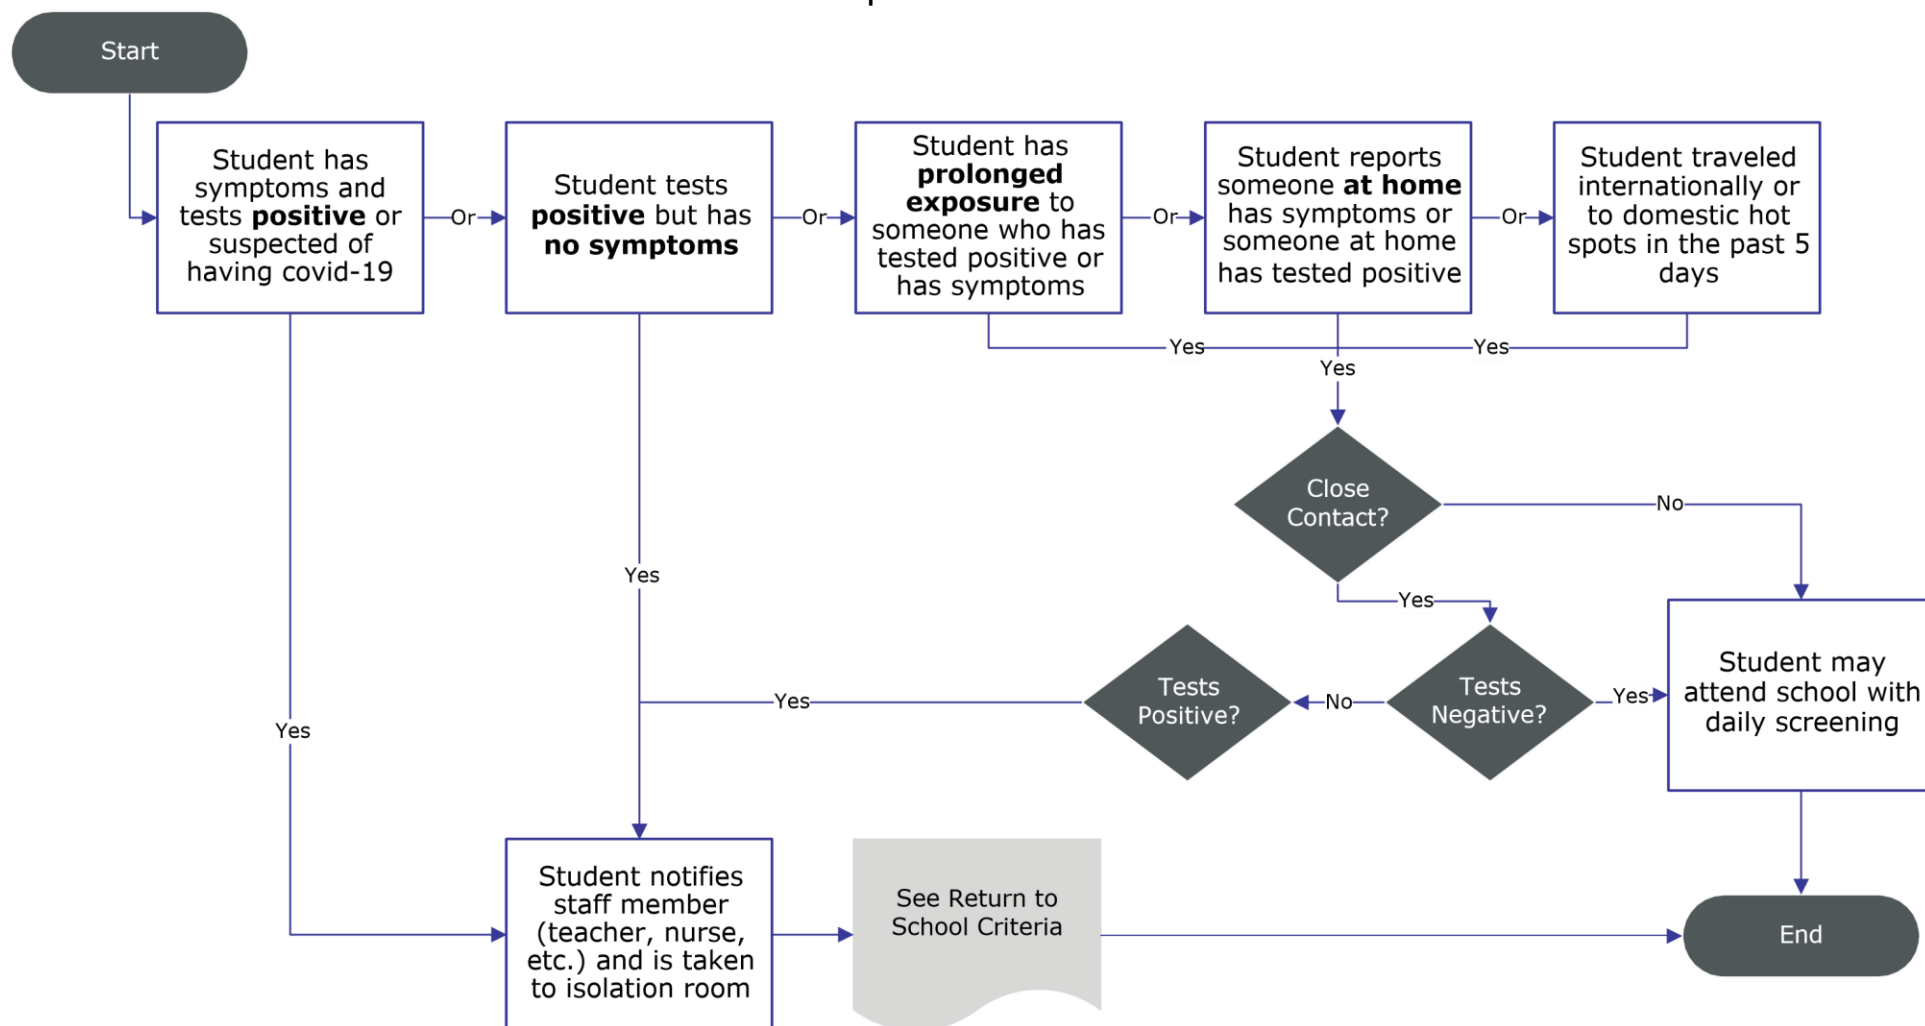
Start

Student has symptoms and tests **positive** or suspected of having covid-19

Or

Student tests **positive** but has **no symptoms**

Or

Student has **prolonged exposure** to someone who has tested positive or has symptoms

Or

Student reports someone **at home** has symptoms or someone at home has tested positive

Or

Student traveled internationally or to domestic hot spots in the past 5 days

Yes

Yes

Yes

Close Contact?

No

Yes

Yes

Tests Positive?

No

Tests Negative?

Yes

Student may attend school with daily screening

Yes

Student notifies staff member (teacher, nurse, etc.) and is taken to isolation room

See Return to School Criteria

End